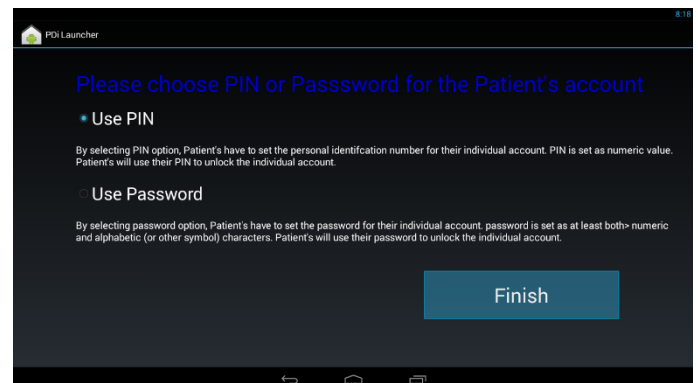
8:18

PDi Launcher

Please choose PIN or Passsword for the Patient's account

Use PIN

By selecting PIN option, Patient's have to set the personal identifcation number for their individual account. PIN is set as numeric value. Patient's will use their PIN to unlock the individual account.

Use Password

By selecting password option, Patient's have to set the password for their individual account. password is set as at least both> numeric and alphabetic (or other symbol) characters. Patient's will use their password to unlock the individual account.

Finish